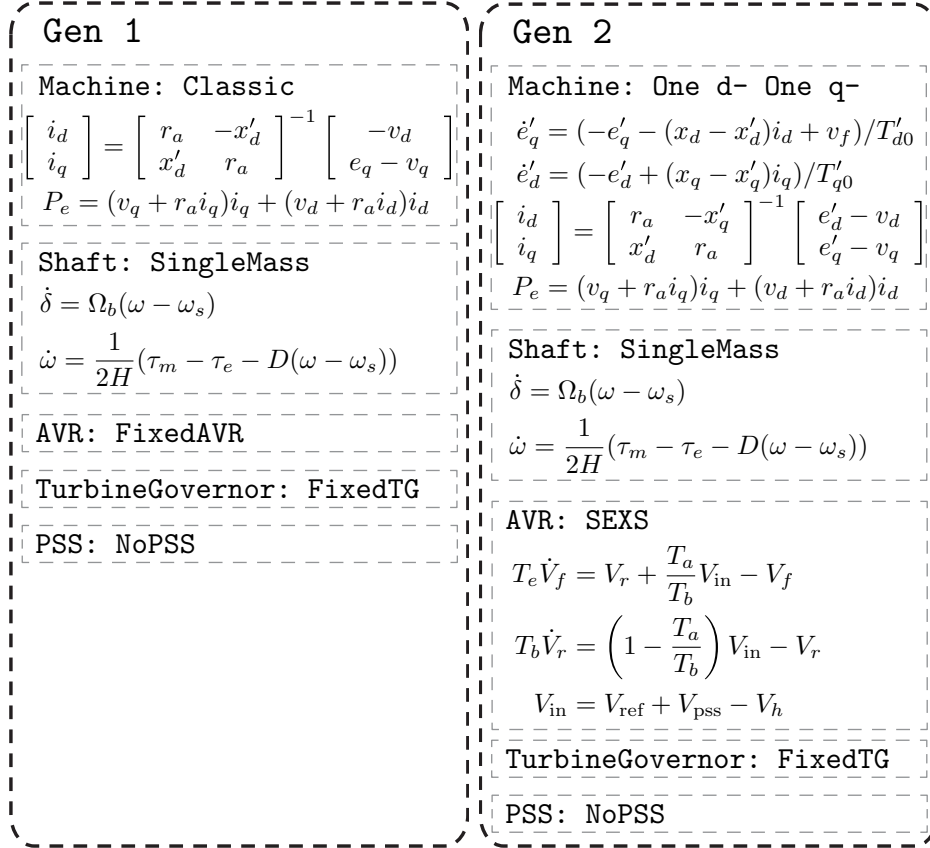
Gen 1

Machine: Classic

$\begin{bmatrix} i_d \\ i_q \end{bmatrix} = \begin{bmatrix} r_a & -x'_d \\ x'_d & r_a \end{bmatrix}^{-1} \begin{bmatrix} -v_d \\ e_q - v_q \end{bmatrix}$

$P_e = (v_q + r_a i_q)i_q + (v_d + r_a i_d)i_d$

Shaft: SingleMass

$\dot{\delta} = \Omega_b(\omega - \omega_s)$

$\dot{\omega} = \frac{1}{2H}(\tau_m - \tau_e - D(\omega - \omega_s))$

AVR: FixedAVR

TurbineGovernor: FixedTG

PSS: NoPSS

Gen 2

Machine: One d- One q-

$\dot{e}'_q = (-e'_q - (x_d - x'_d)i_d + v_f)/T'_{d0}$

$\dot{e}'_d = (-e'_d + (x_q - x'_q)i_q)/T'_{q0}$

$\begin{bmatrix} i_d \\ i_q \end{bmatrix} = \begin{bmatrix} r_a & -x'_q \\ x'_d & r_a \end{bmatrix}^{-1} \begin{bmatrix} e'_d - v_d \\ e'_q - v_q \end{bmatrix}$

$P_e = (v_q + r_a i_q)i_q + (v_d + r_a i_d)i_d$

Shaft: SingleMass

$\dot{\delta} = \Omega_b(\omega - \omega_s)$

$\dot{\omega} = \frac{1}{2H}(\tau_m - \tau_e - D(\omega - \omega_s))$

AVR: SEXS

$T_e \dot{V}_f = V_r + \frac{T_a}{T_b} V_{\text{in}} - V_f$

$T_b \dot{V}_r = \left(1 - \frac{T_a}{T_b}\right) V_{\text{in}} - V_r$

$V_{\text{in}} = V_{\text{ref}} + V_{\text{pss}} - V_h$

TurbineGovernor: FixedTG

PSS: NoPSS